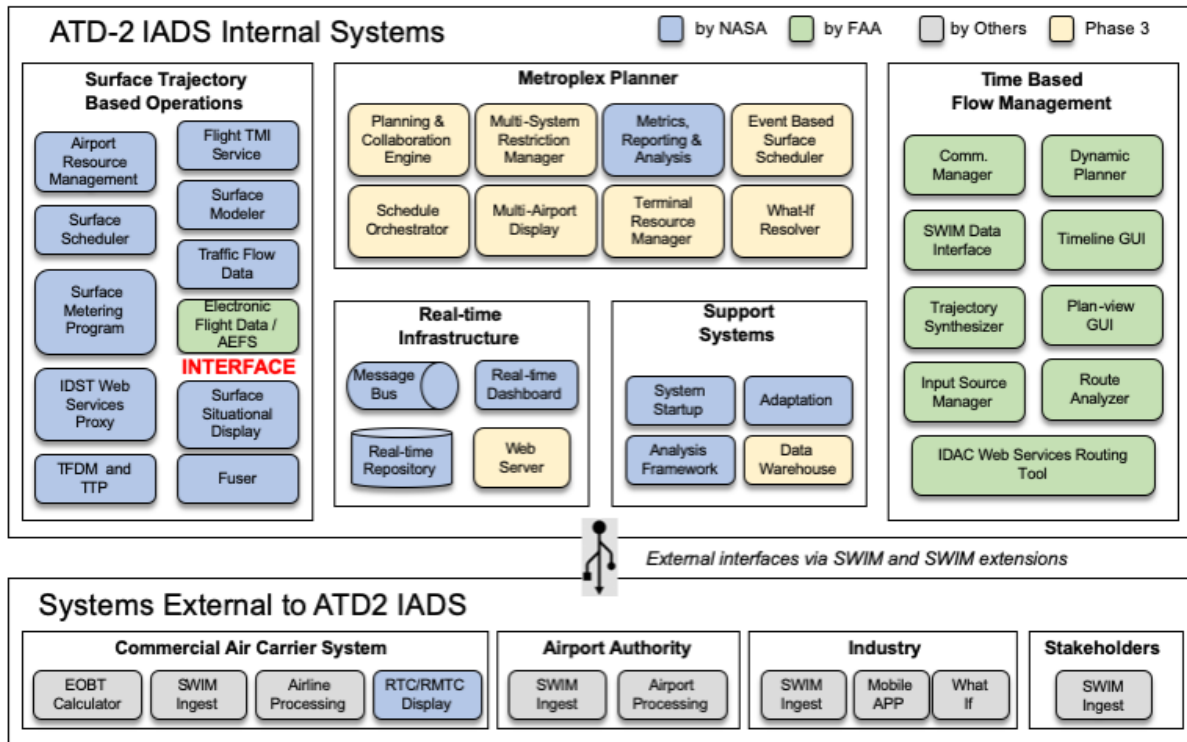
ATD-2 IADS Internal Systems

by NASA
by FAA
by Others
Phase 3

Surface Trajectory Based Operations

Airport Resource Management
Flight TMI Service
Surface Modeler
Surface Scheduler
Traffic Flow Data
Surface Metering Program
Electronic Flight Data / AEFS
INTERFACE
IDST Web Services Proxy
Surface Situational Display
TFDM and TTP
Fuser

Metroplex Planner

Planning & Collaboration Engine
Multi-System Restriction Manager
Metrics, Reporting & Analysis
Event Based Surface Scheduler
Schedule Orchestrator
Multi-Airport Display
Terminal Resource Manager
What-If Resolver

Real-time Infrastructure

Message Bus
Real-time Dashboard
Real-time Repository
Web Server

Support Systems

System Startup
Adaptation
Analysis Framework
Data Warehouse

Time Based Flow Management

Comm. Manager
Dynamic Planner
SWIM Data Interface
Timeline GUI
Trajectory Synthesizer
Plan-view GUI
Input Source Manager
Route Analyzer
IDAC Web Services Routing Tool

External interfaces via SWIM and SWIM extensions

Systems External to ATD2 IADS

Commercial Air Carrier System

EOBT Calculator
SWIM Ingest
Airline Processing
RTC/RMTC Display

Airport Authority

SWIM Ingest
Airport Processing

Industry

SWIM Ingest
Mobile APP
What If

Stakeholders

SWIM Ingest